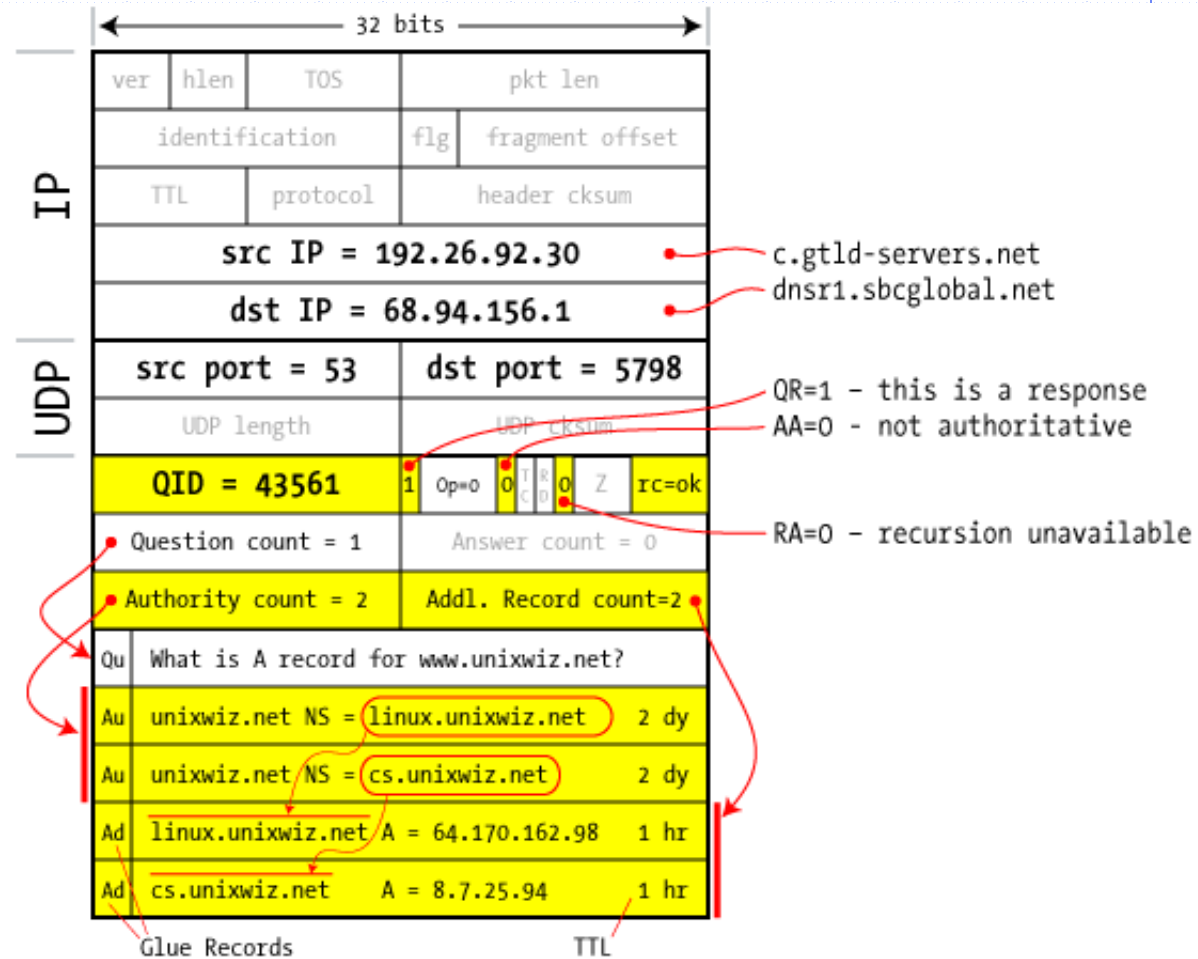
32 bits

IP

| ver | hlen | TOS | pkt len |
|---|---|---|---|
| identification | | flg | fragment offset |
| TTL | protocol | header cksum | |

src IP = 192.26.92.30

dst IP = 68.94.156.1

c.gtld-servers.net
dnsr1.sbcglobal.net

UDP

| src port = 53 | dst port = 5798 |
|---|---|
| UDP length | UDP cksum |

QR=1 - this is a response
AA=0 - not authoritative

QID = 43561 | 1 | Op=0 | 0 | TC | RD | 0 | Z | rc=ok

RA=0 - recursion unavailable

| Question count = 1 | Answer count = 0 |
|---|---|
| Authority count = 2 | Addl. Record count=2 |

| Qu | What is A record for www.unixwiz.net? | |
|---|---|---|
| Au | unixwiz.net NS = linux.unixwiz.net | 2 dy |
| Au | unixwiz.net NS = cs.unixwiz.net | 2 dy |
| Ad | linux.unixwiz.net A = 64.170.162.98 | 1 hr |
| Ad | cs.unixwiz.net A = 8.7.25.94 | 1 hr |

Glue Records
TTL